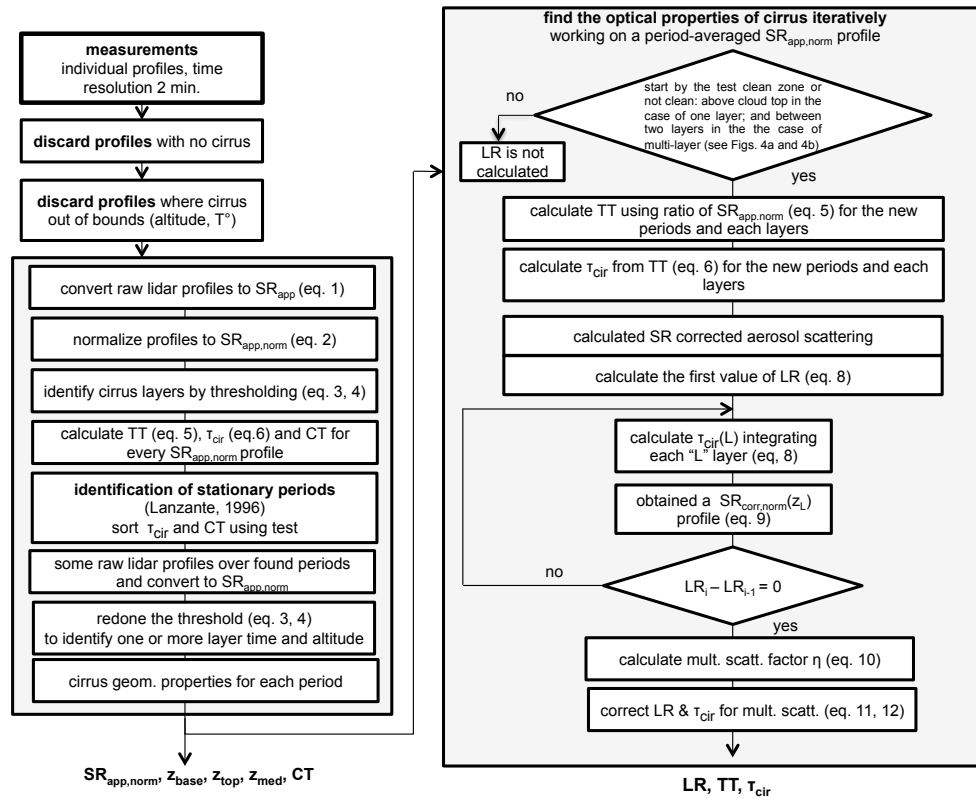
**measurements**
individual profiles, time resolution 2 min.

**discard profiles** with no cirrus

**discard profiles** where cirrus out of bounds (altitude, T°)

convert raw lidar profiles to $SR_{app}$ (eq. 1)

normalize profiles to $SR_{app,norm}$ (eq. 2)

identify cirrus layers by thresholding (eq. 3, 4)

calculate TT (eq. 5), $\tau_{cir}$ (eq.6) and CT for every $SR_{app,norm}$ profile

**identification of stationary periods**
(Lanzante, 1996)
sort $\tau_{cir}$ and CT using test

some raw lidar profiles over found periods and convert to $SR_{app,norm}$

redone the threshold (eq. 3, 4) to identify one or more layer time and altitude

cirrus geom. properties for each period

$SR_{app,norm}$, $z_{base}$, $z_{top}$, $z_{med}$, CT

**find the optical properties of cirrus iteratively**
working on a period-averaged $SR_{app,norm}$ profile

start by the test clean zone or not clean: above cloud top in the case of one layer; and between two layers in the the case of multi-layer (see Figs. 4a and 4b)

no

LR is not calculated

yes

calculate TT using ratio of $SR_{app,norm}$ (eq. 5) for the new periods and each layers

calculate $\tau_{cir}$ from TT (eq. 6) for the new periods and each layers

calculated SR corrected aerosol scattering

calculate the first value of LR (eq. 8)

calculate $\tau_{cir}(L)$ integrating each "L" layer (eq, 8)

obtained a $SR_{corr,norm}(z_L)$ profile (eq. 9)

no

$LR_i - LR_{i-1} = 0$

yes

calculate mult. scatt. factor η (eq. 10)

correct LR & $\tau_{cir}$ for mult. scatt. (eq. 11, 12)

LR, TT, $\tau_{cir}$